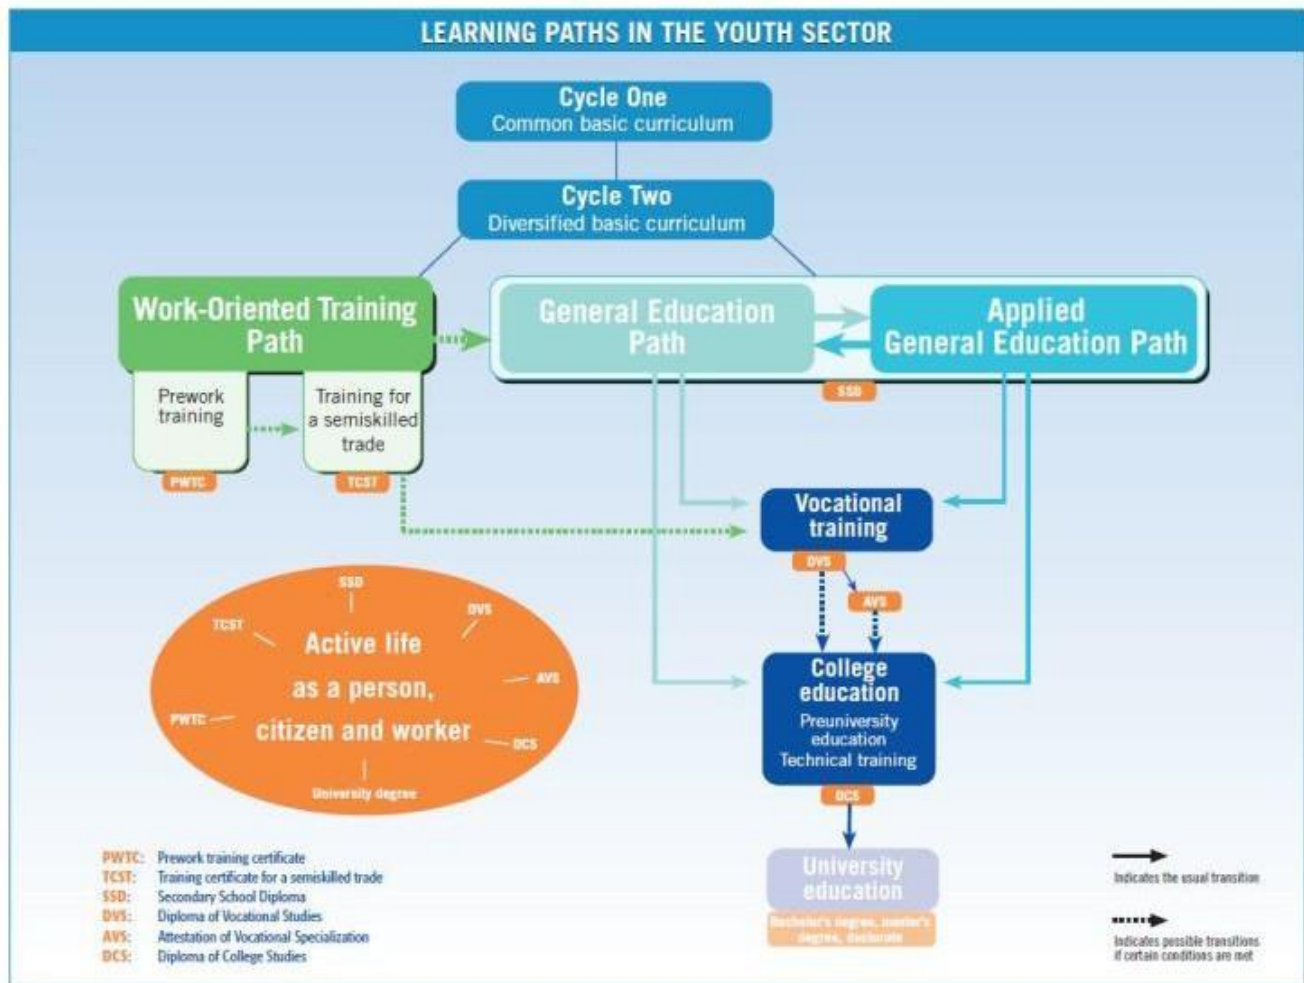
LEARNING PATHS IN THE YOUTH SECTOR

Cycle One
Common basic curriculum

Cycle Two
Diversified basic curriculum

Work-Oriented Training Path

Prework training

Training for a semiskilled trade

PWTC

TCST

General Education Path

Applied General Education Path

SSD

Vocational training

DVS

AVS

College education
Preuniversity education
Technical training

DCS

University education
Bachelor's degree, master's degree, doctorate

SSD
DVS
TCST
Active life as a person, citizen and worker
AVS
PWTC
DCS
University degree

PWTC: Prework training certificate
TCST: Training certificate for a semiskilled trade
SSD: Secondary School Diploma
DVS: Diploma of Vocational Studies
AVS: Attestation of Vocational Specialization
DCS: Diploma of College Studies

Indicates the usual transition

Indicates possible transitions if certain conditions are met